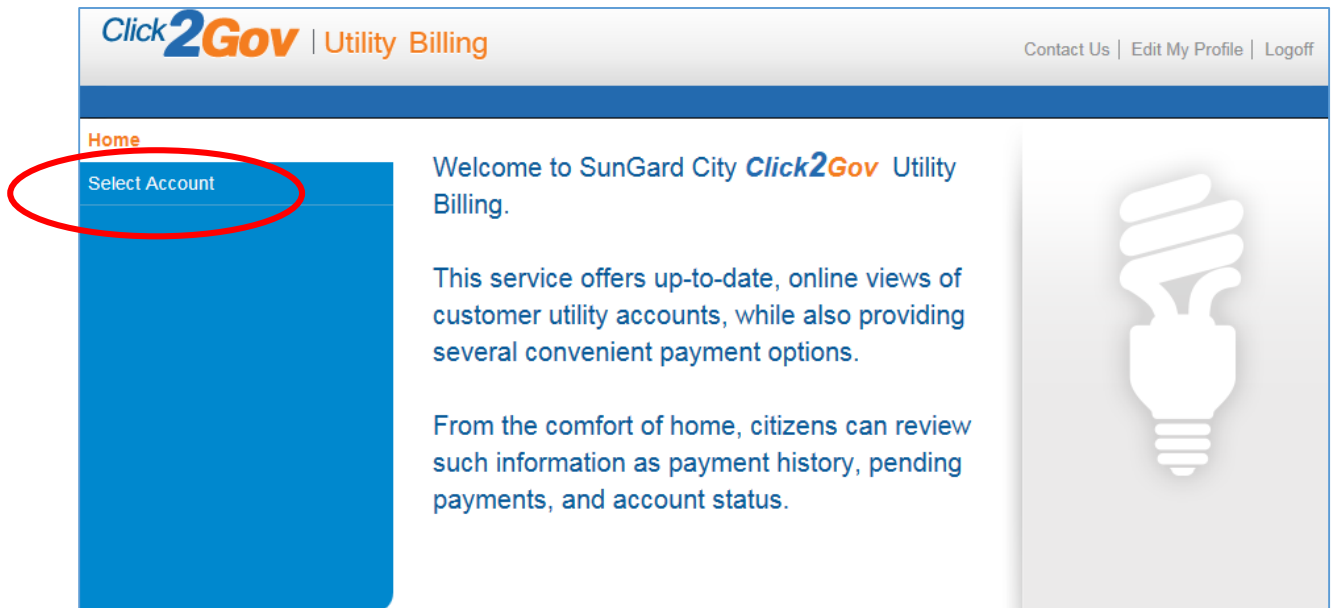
Click2Gov | Utility Billing

Contact Us | Edit My Profile | Logoff

Home

Select Account

Welcome to SunGard City Click2Gov Utility Billing.

This service offers up-to-date, online views of customer utility accounts, while also providing several convenient payment options.

From the comfort of home, citizens can review such information as payment history, pending payments, and account status.